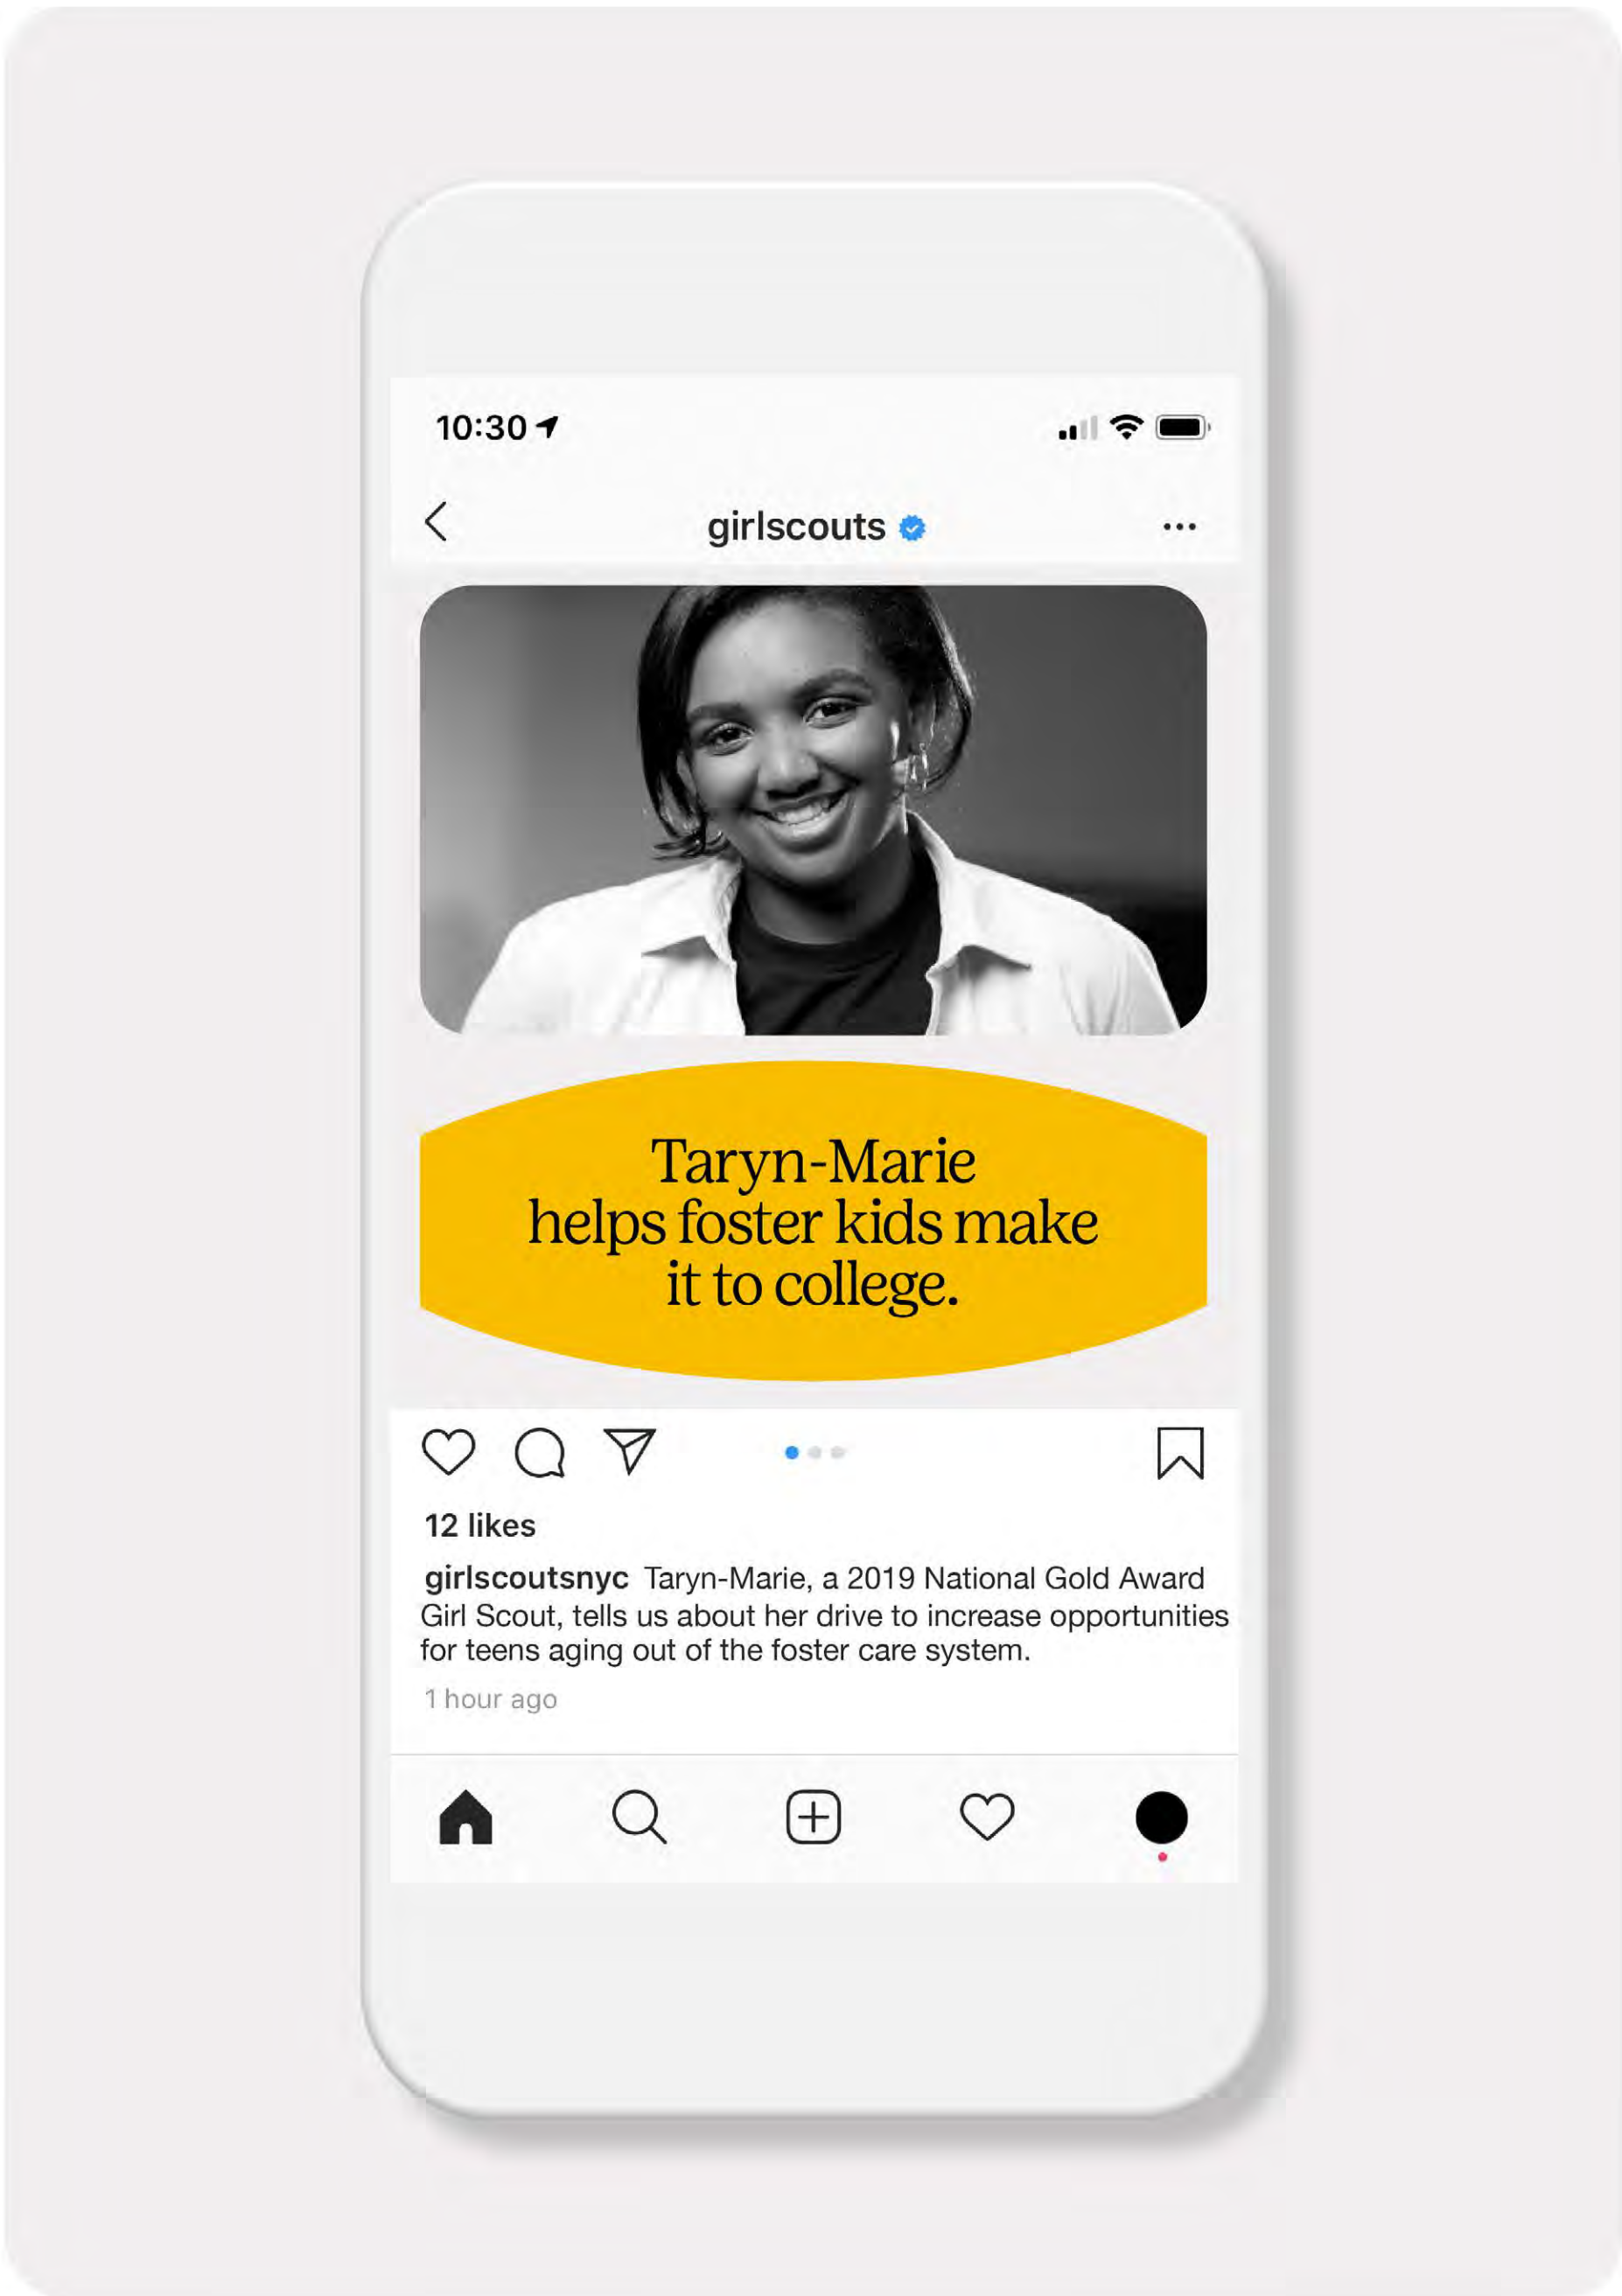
10:30

girlscouts

Taryn-Marie helps foster kids make it to college.

12 likes

girlscoutsnyc Taryn-Marie, a 2019 National Gold Award Girl Scout, tells us about her drive to increase opportunities for teens aging out of the foster care system.

1 hour ago